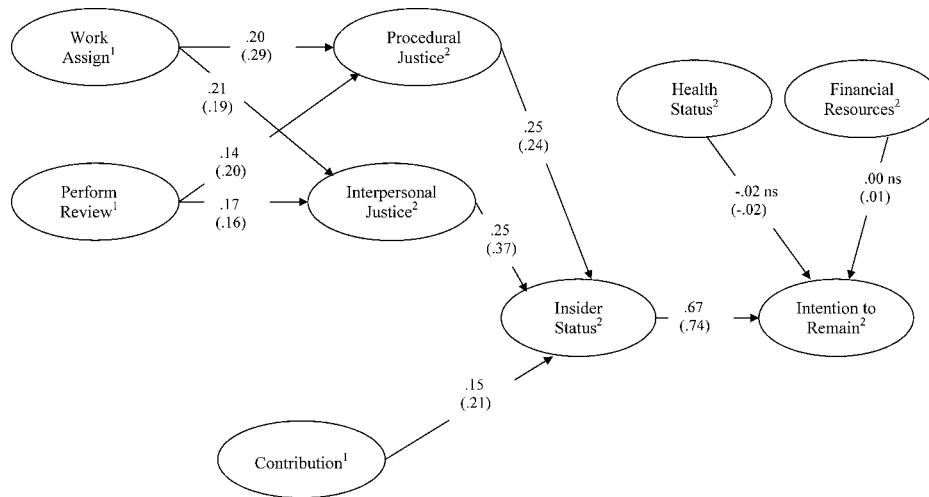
Work Assign$^1$

.20 (.29)

Procedural Justice$^2$

.21 (.19)

Health Status$^2$

Financial Resources$^2$

.25 (.24)

.14 (.20)

Perform Review$^1$

.17 (.16)

Interpersonal Justice$^2$

-.02 ns (-.02)

.00 ns (.01)

.25 (.37)

Insider Status$^2$

.67 (.74)

Intention to Remain$^2$

.15 (.21)

Contribution$^1$